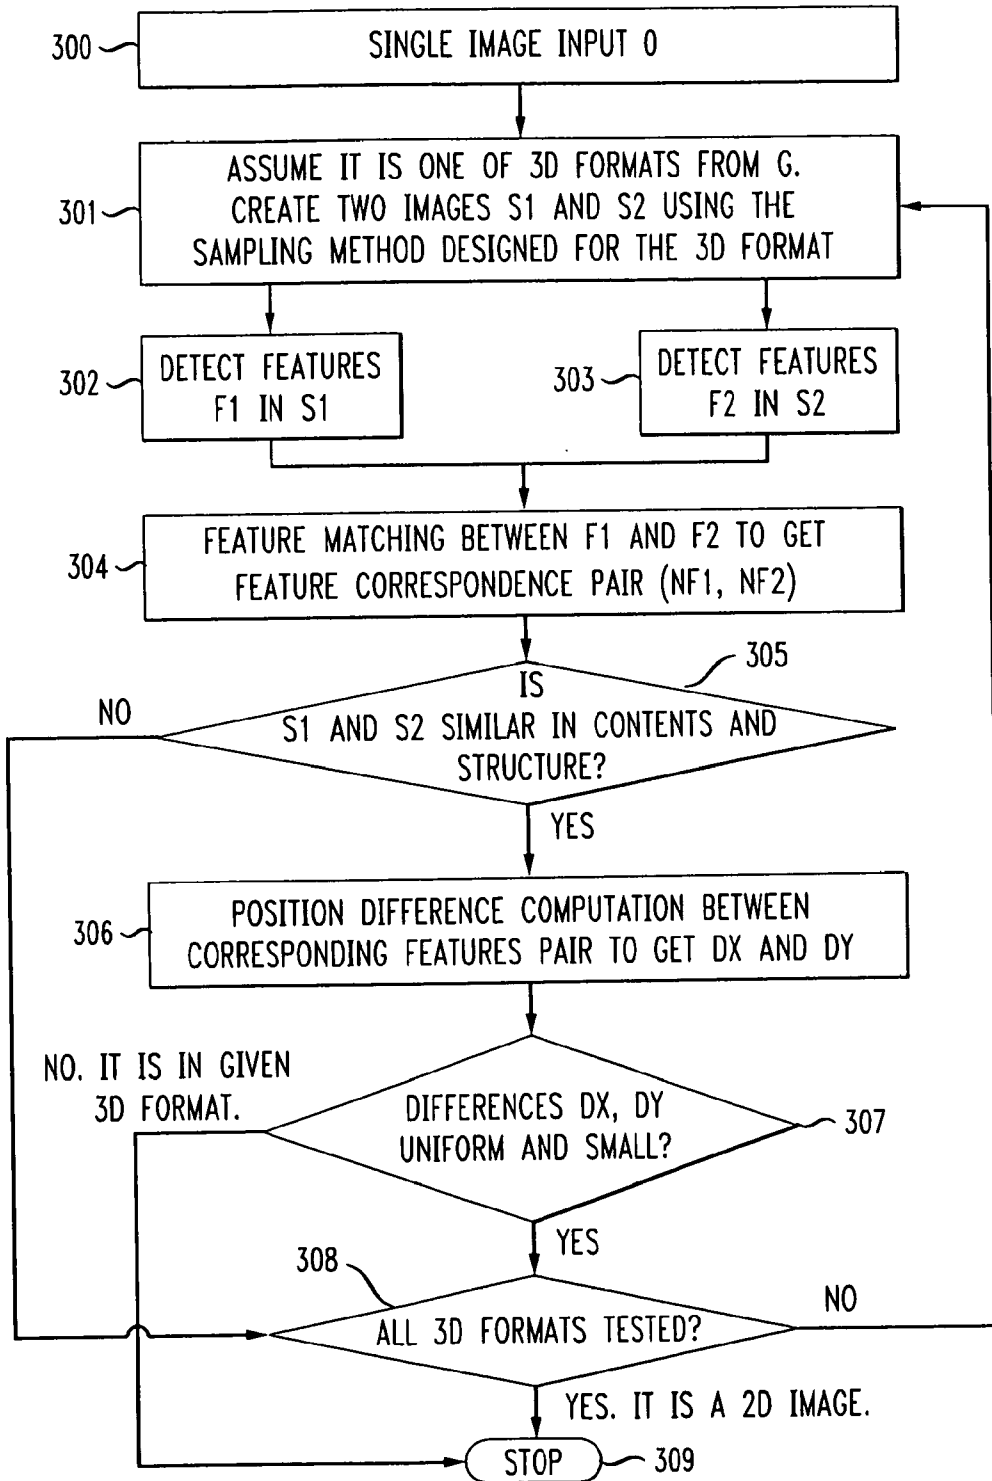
300
SINGLE IMAGE INPUT O

301
ASSUME IT IS ONE OF 3D FORMATS FROM G. CREATE TWO IMAGES S1 AND S2 USING THE SAMPLING METHOD DESIGNED FOR THE 3D FORMAT

302
DETECT FEATURES F1 IN S1

303
DETECT FEATURES F2 IN S2

304
FEATURE MATCHING BETWEEN F1 AND F2 TO GET FEATURE CORRESPONDENCE PAIR (NF1, NF2)

305
IS S1 AND S2 SIMILAR IN CONTENTS AND STRUCTURE?

NO

YES

306
POSITION DIFFERENCE COMPUTATION BETWEEN CORRESPONDING FEATURES PAIR TO GET DX AND DY

NO. IT IS IN GIVEN 3D FORMAT.

DIFFERENCES DX, DY UNIFORM AND SMALL?

307

YES

308
ALL 3D FORMATS TESTED?

NO

YES. IT IS A 2D IMAGE.

STOP
309